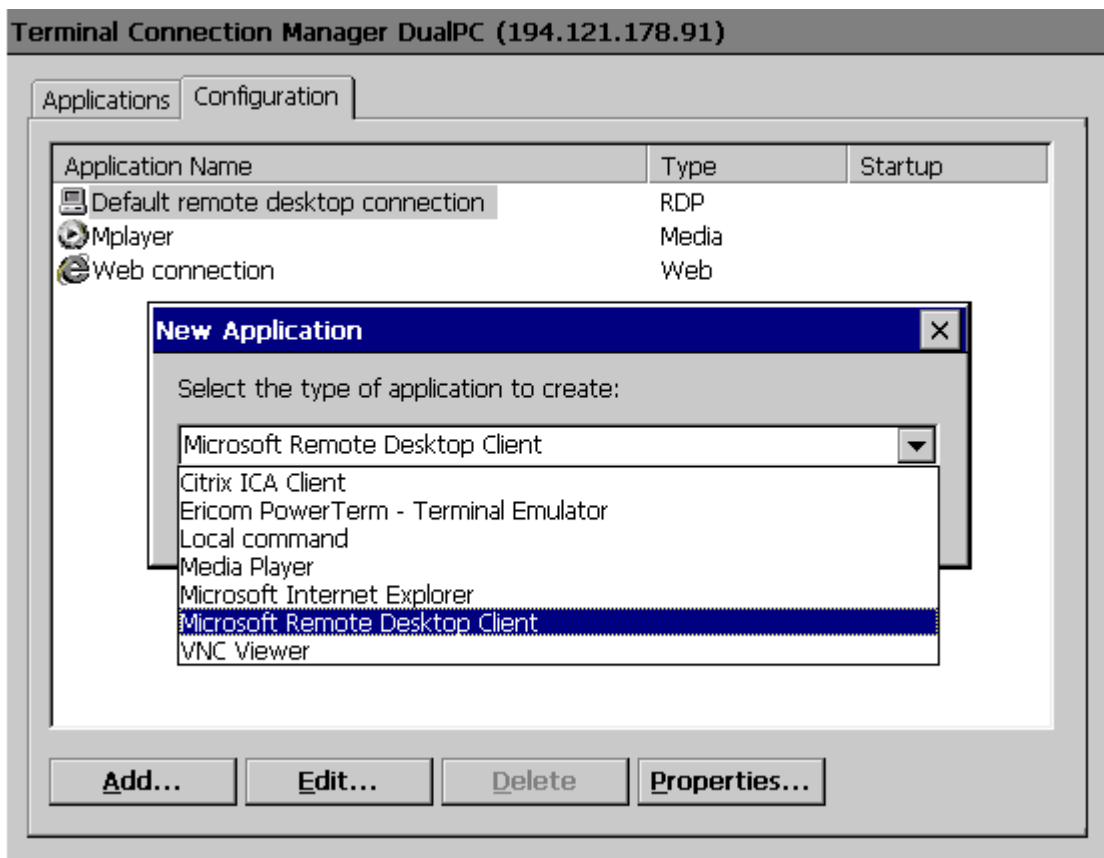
Terminal Connection Manager DualPC (194.121.178.91)

Applications Configuration

| Application Name | Type | Startup |
|---|---|---|
| Default remote desktop connection | RDP | |
| Mplayer | Media | |
| Web connection | Web | |

New Application

Select the type of application to create:

Microsoft Remote Desktop Client

Citrix ICA Client
Ericom PowerTerm - Terminal Emulator
Local command
Media Player
Microsoft Internet Explorer
Microsoft Remote Desktop Client
VNC Viewer

Add... Edit... Delete Properties...